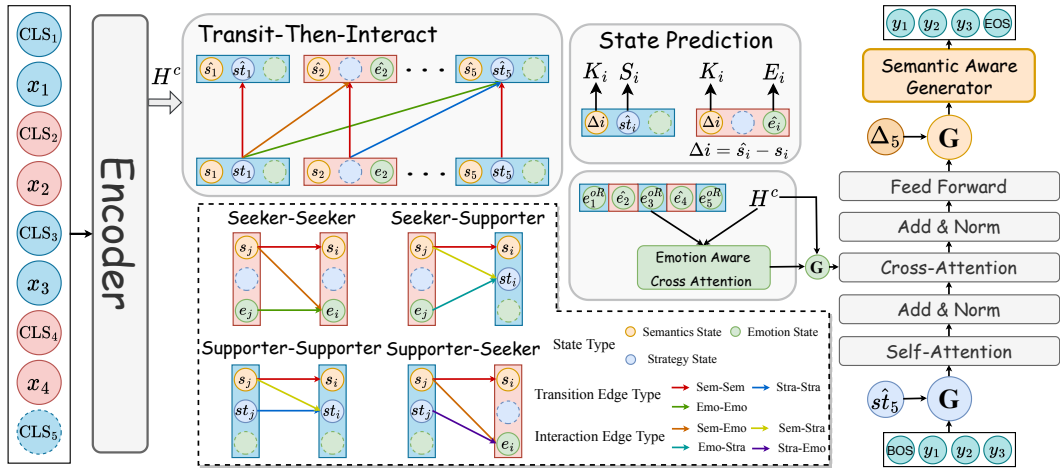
$\text{CLS}_1$
$x_1$
$\text{CLS}_2$
$x_2$
$\text{CLS}_3$
$x_3$
$\text{CLS}_4$
$x_4$
$\text{CLS}_5$

Encoder

$H^c$

Transit-Then-Interact

$\hat{s}_1$ $\hat{st}_1$ $\hat{s}_2$ $\hat{e}_2$ · · · $\hat{s}_5$ $\hat{st}_5$

$s_1$ $st_1$ $s_2$ $e_2$ · · · $s_5$ $st_5$

State Prediction

$K_i$ $S_i$ $K_i$ $E_i$

$\Delta i$ $\hat{st}_i$ $\Delta i$ $\hat{e}_i$

$\Delta i = \hat{s}_i - s_i$

$e_1^{oR}$ $\hat{e}_2$ $e_3^{oR}$ $\hat{e}_4$ $e_5^{oR}$ $H^c$

Emotion Aware Cross Attention

G

Seeker-Seeker

$s_j$ $s_i$ $e_j$ $e_i$

Seeker-Supporter

$s_j$ $s_i$ $e_j$ $st_i$

Supporter-Supporter

$s_j$ $s_i$ $st_j$ $st_i$

Supporter-Seeker

$s_j$ $s_i$ $st_j$ $e_i$

State Type
Semantics State
Emotion State
Strategy State

Transition Edge Type
Sem-Sem
Stra-Stra
Emo-Emo

Interaction Edge Type
Sem-Emo
Sem-Stra
Emo-Stra
Stra-Emo

$y_1$ $y_2$ $y_3$ EOS

Semantic Aware Generator

$\Delta_5$ G

Feed Forward

Add & Norm

Cross-Attention

Add & Norm

Self-Attention

$\hat{st}_5$ G

BOS $y_1$ $y_2$ $y_3$